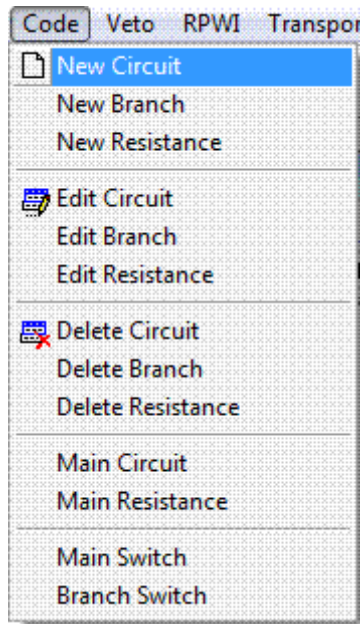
Code Veto RPWI Transpor

New Circuit
New Branch
New Resistance

Edit Circuit
Edit Branch
Edit Resistance

Delete Circuit
Delete Branch
Delete Resistance

Main Circuit
Main Resistance

Main Switch
Branch Switch